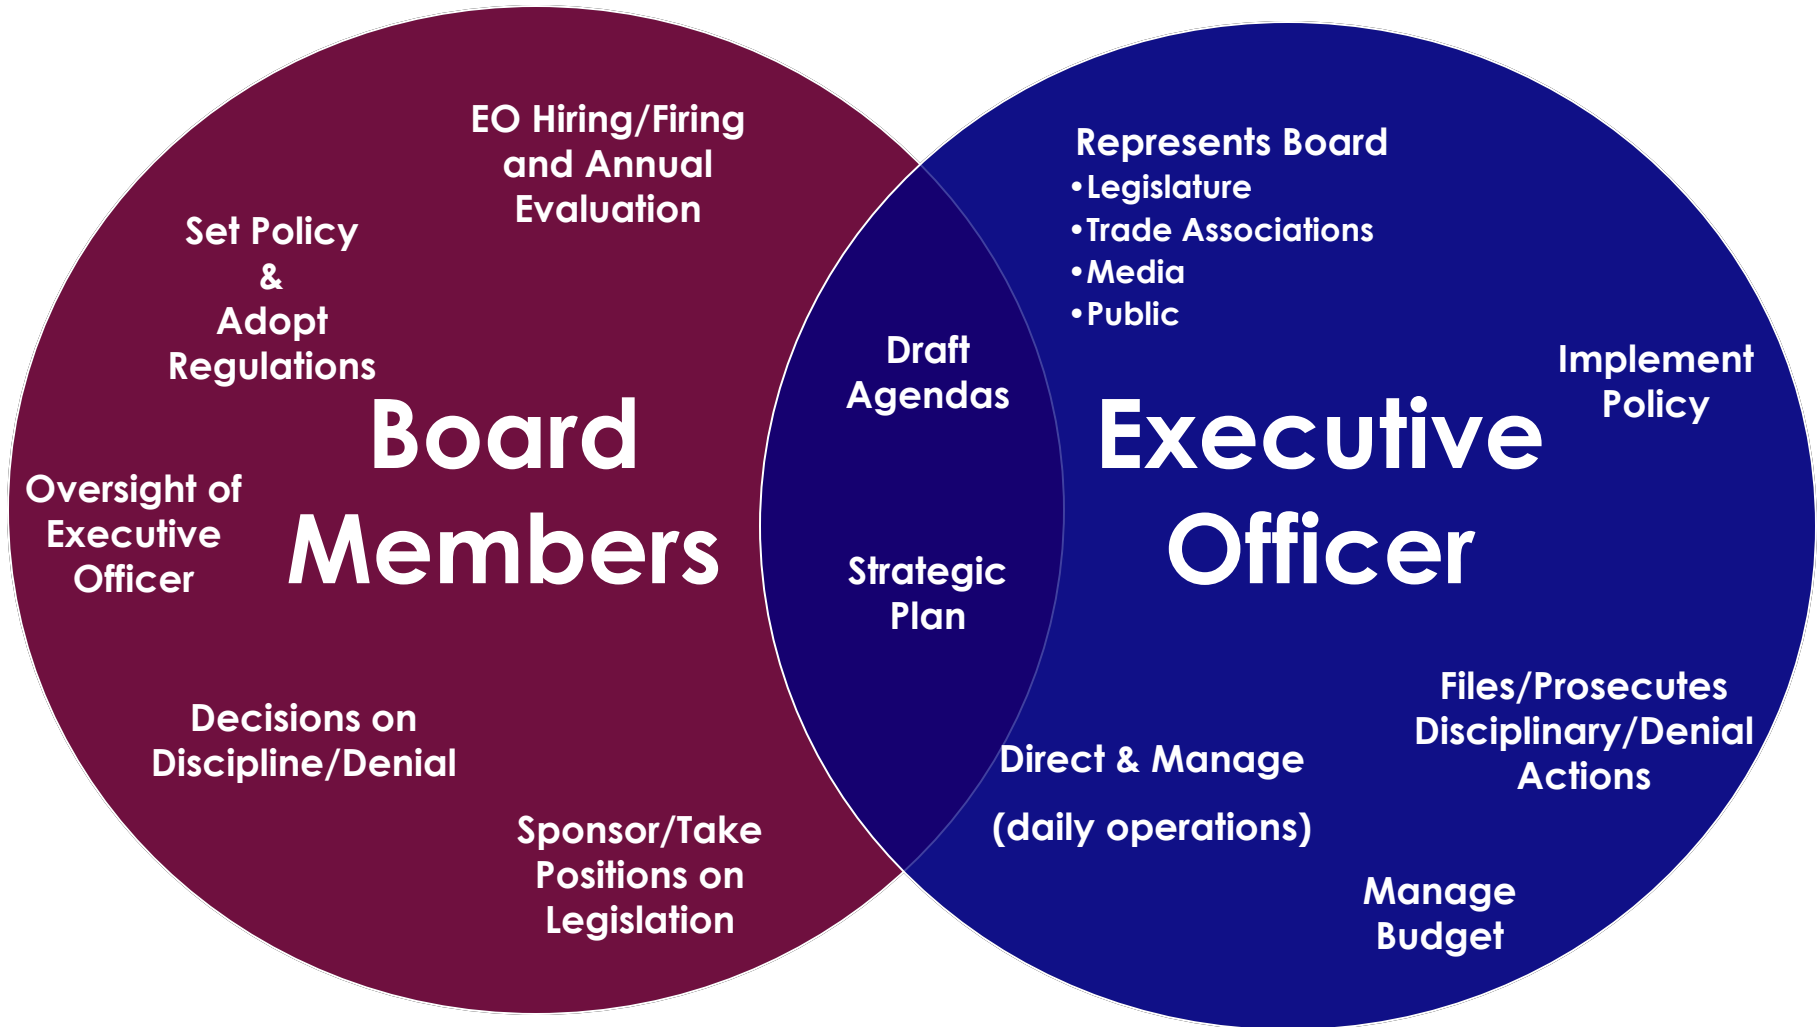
EO Hiring/Firing and Annual Evaluation

Set Policy & Adopt Regulations

Board Members

Oversight of Executive Officer

Decisions on Discipline/Denial

Sponsor/Take Positions on Legislation

Draft Agendas

Strategic Plan

Represents Board
•Legislature
•Trade Associations
•Media
•Public

Implement Policy

Executive Officer

Files/Prosecutes Disciplinary/Denial Actions

Direct & Manage

(daily operations)

Manage Budget